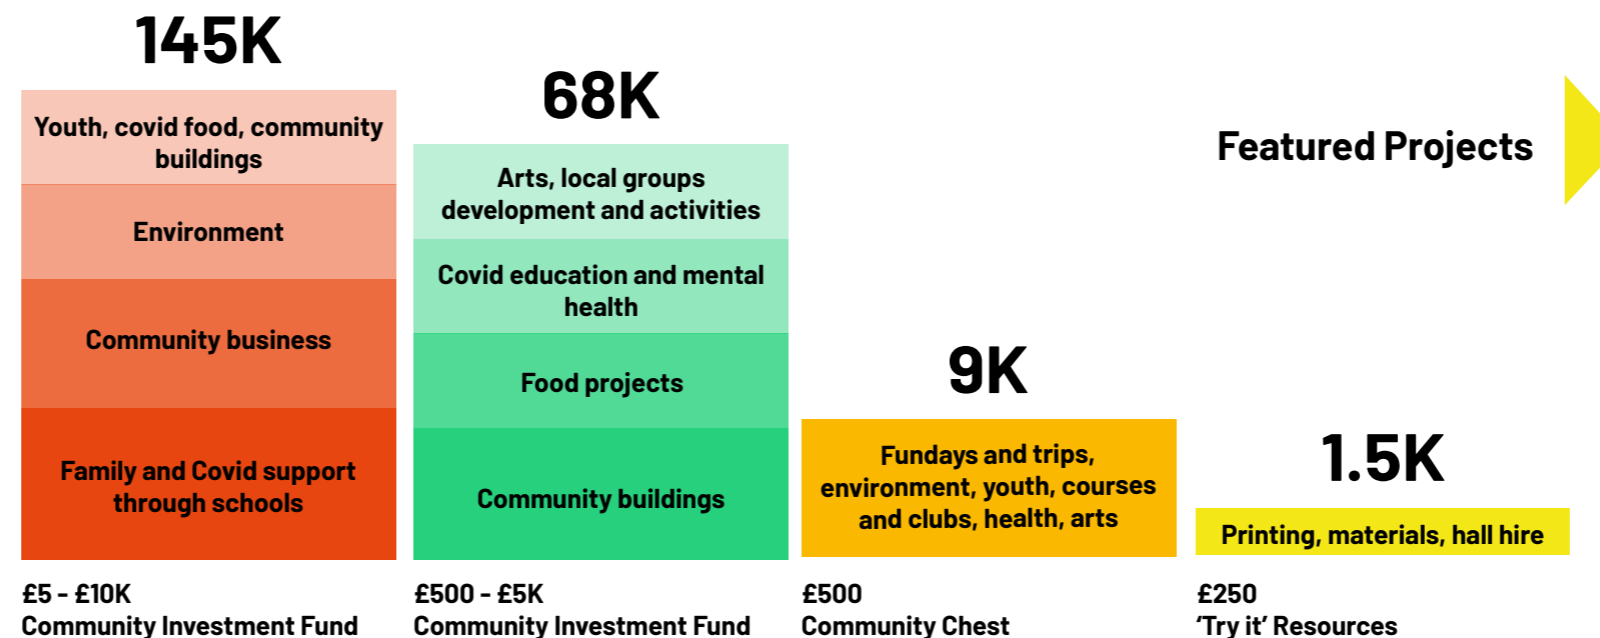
145K

Youth, covid food, community buildings

Environment

Community business

Family and Covid support through schools

£5 - £10K
Community Investment Fund

68K

Arts, local groups development and activities

Covid education and mental health

Food projects

Community buildings

£500 - £5K
Community Investment Fund

9K

Fundays and trips, environment, youth, courses and clubs, health, arts

£500
Community Chest

Featured Projects

1.5K

Printing, materials, hall hire

£250
'Try it' Resources